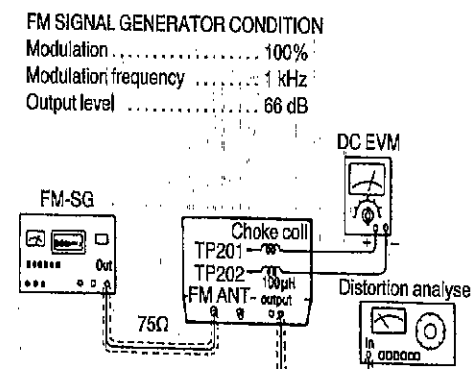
FM SIGNAL GENERATOR CONDITION
Modulation ..................... 100%
Modulation frequency .......... 1 kHz
Output level ................... 66 dB

DC EVM

FM-SG

Out

Choke coil
TP201
TP202
100μH
FM ANT
output

75Ω

Distortion analyse

In